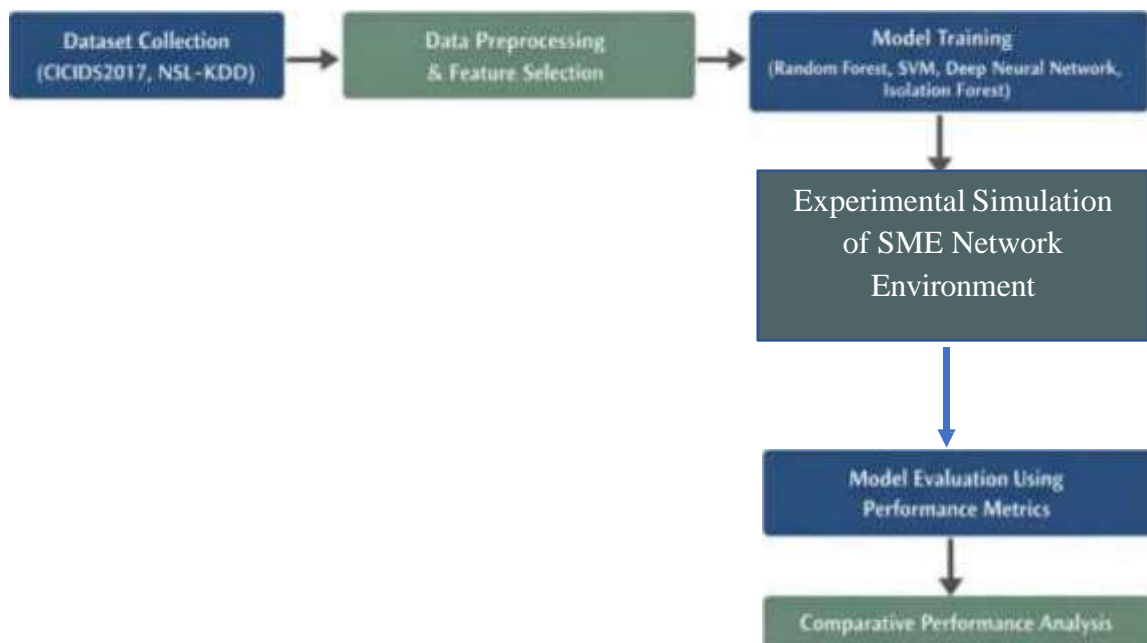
Dataset Collection (CICIDS2017, NSL-KDD)

Data Preprocessing & Feature Selection

Model Training (Random Forest, SVM, Deep Neural Network, Isolation Forest)

Experimental Simulation of SME Network Environment

Model Evaluation Using Performance Metrics

Comparative Performance Analysis